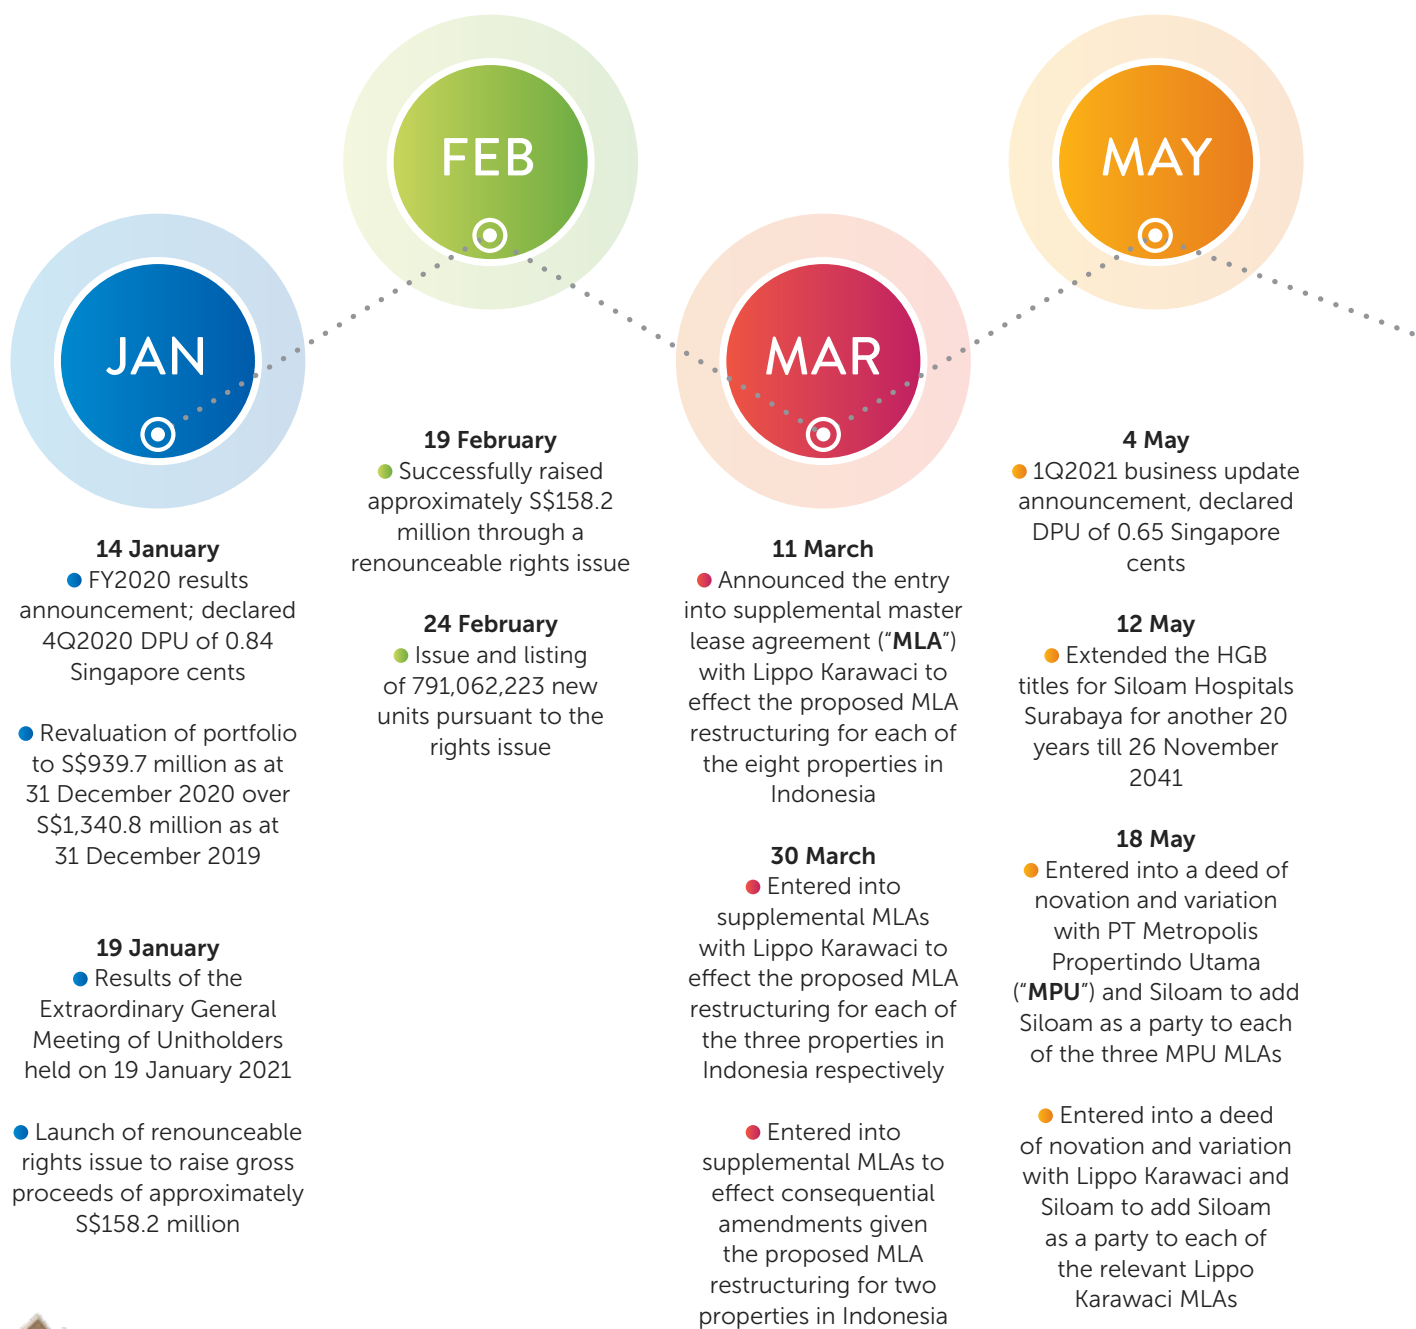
JAN

14 January
FY2020 results announcement; declared 4Q2020 DPU of 0.84 Singapore cents

Revaluation of portfolio to S$939.7 million as at 31 December 2020 over S$1,340.8 million as at 31 December 2019

19 January
Results of the Extraordinary General Meeting of Unitholders held on 19 January 2021

Launch of renounceable rights issue to raise gross proceeds of approximately S$158.2 million

FEB

19 February
Successfully raised approximately S$158.2 million through a renounceable rights issue

24 February
Issue and listing of 791,062,223 new units pursuant to the rights issue

MAR

11 March
Announced the entry into supplemental master lease agreement (“**MLA**”) with Lippo Karawaci to effect the proposed MLA restructuring for each of the eight properties in Indonesia

30 March
Entered into supplemental MLAs with Lippo Karawaci to effect the proposed MLA restructuring for each of the three properties in Indonesia respectively

Entered into supplemental MLAs to effect consequential amendments given the proposed MLA restructuring for two properties in Indonesia

MAY

4 May
1Q2021 business update announcement, declared DPU of 0.65 Singapore cents

12 May
Extended the HGB titles for Siloam Hospitals Surabaya for another 20 years till 26 November 2041

18 May
Entered into a deed of novation and variation with PT Metropolis Propertindo Utama (“**MPU**”) and Siloam to add Siloam as a party to each of the three MPU MLAs

Entered into a deed of novation and variation with Lippo Karawaci and Siloam to add Siloam as a party to each of the relevant Lippo Karawaci MLAs